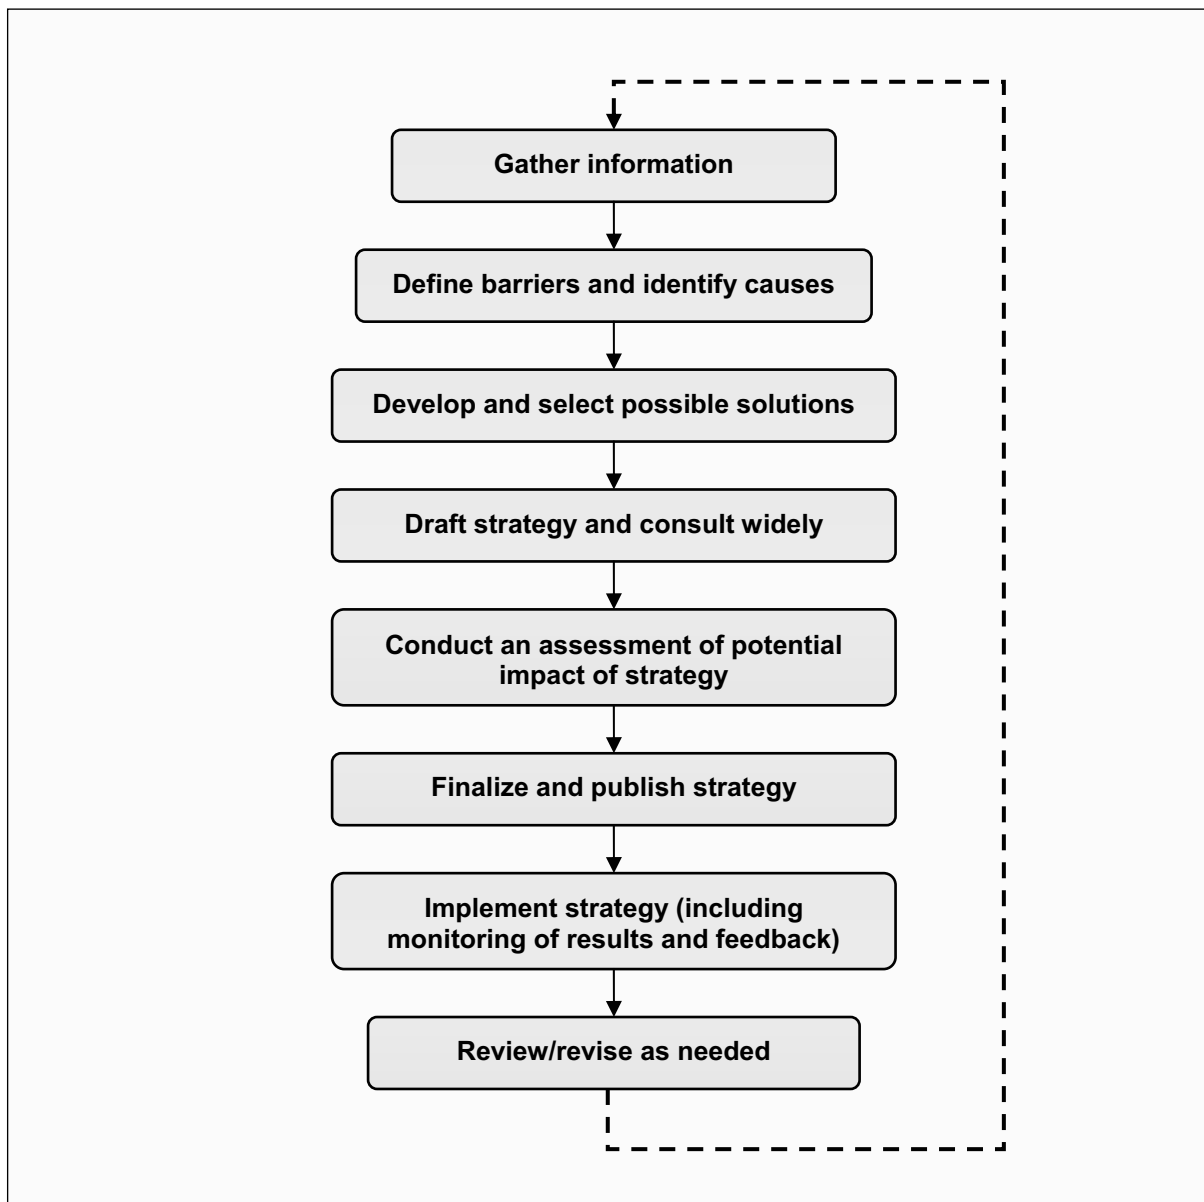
Gather information

Define barriers and identify causes

Develop and select possible solutions

Draft strategy and consult widely

Conduct an assessment of potential impact of strategy

Finalize and publish strategy

Implement strategy (including monitoring of results and feedback)

Review/revise as needed